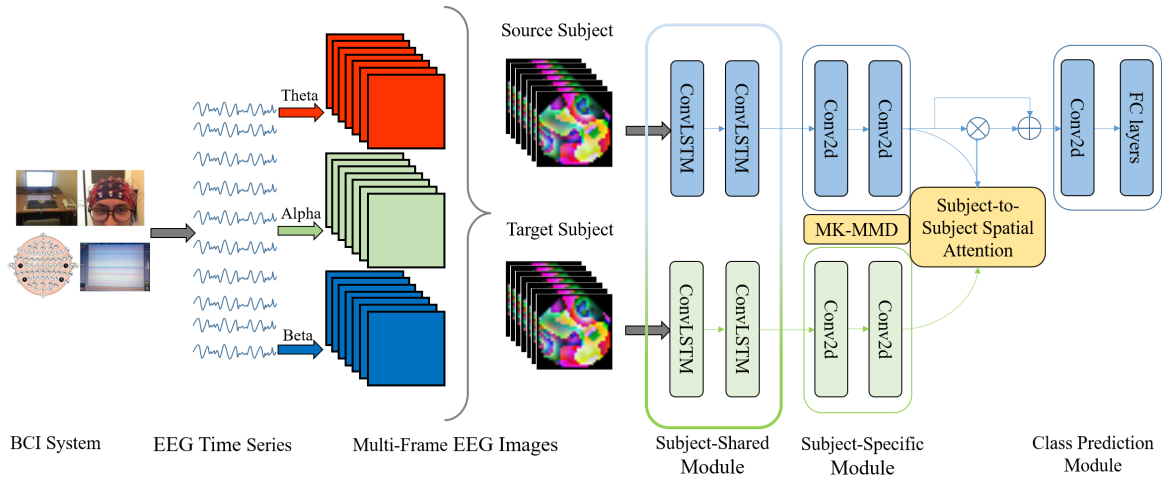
Theta

Alpha

Beta

Source Subject

Target Subject

ConvLSTM

ConvLSTM

ConvLSTM

ConvLSTM

Conv2d

Conv2d

Conv2d

Conv2d

MK-MMD

Subject-to-Subject Spatial Attention

Conv2d

FC layers

BCI System

EEG Time Series

Multi-Frame EEG Images

Subject-Shared Module

Subject-Specific Module

Class Prediction Module